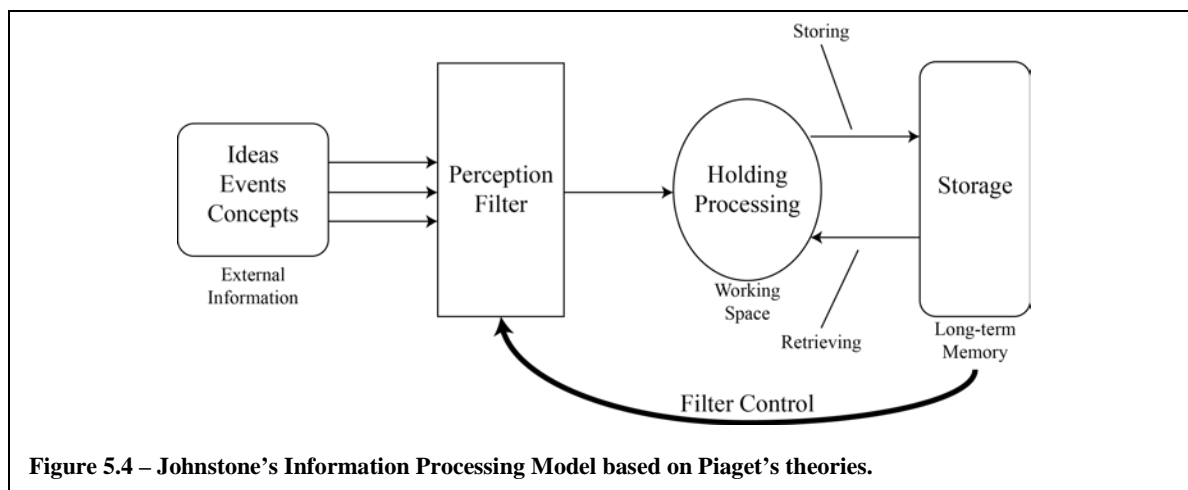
Ideas
Events
Concepts

External Information

Perception Filter

Holding
Processing

Working Space

Storing

Retrieving

Storage

Long-term Memory

Filter Control

Figure 5.4 – Johnstone's Information Processing Model based on Piaget's theories.